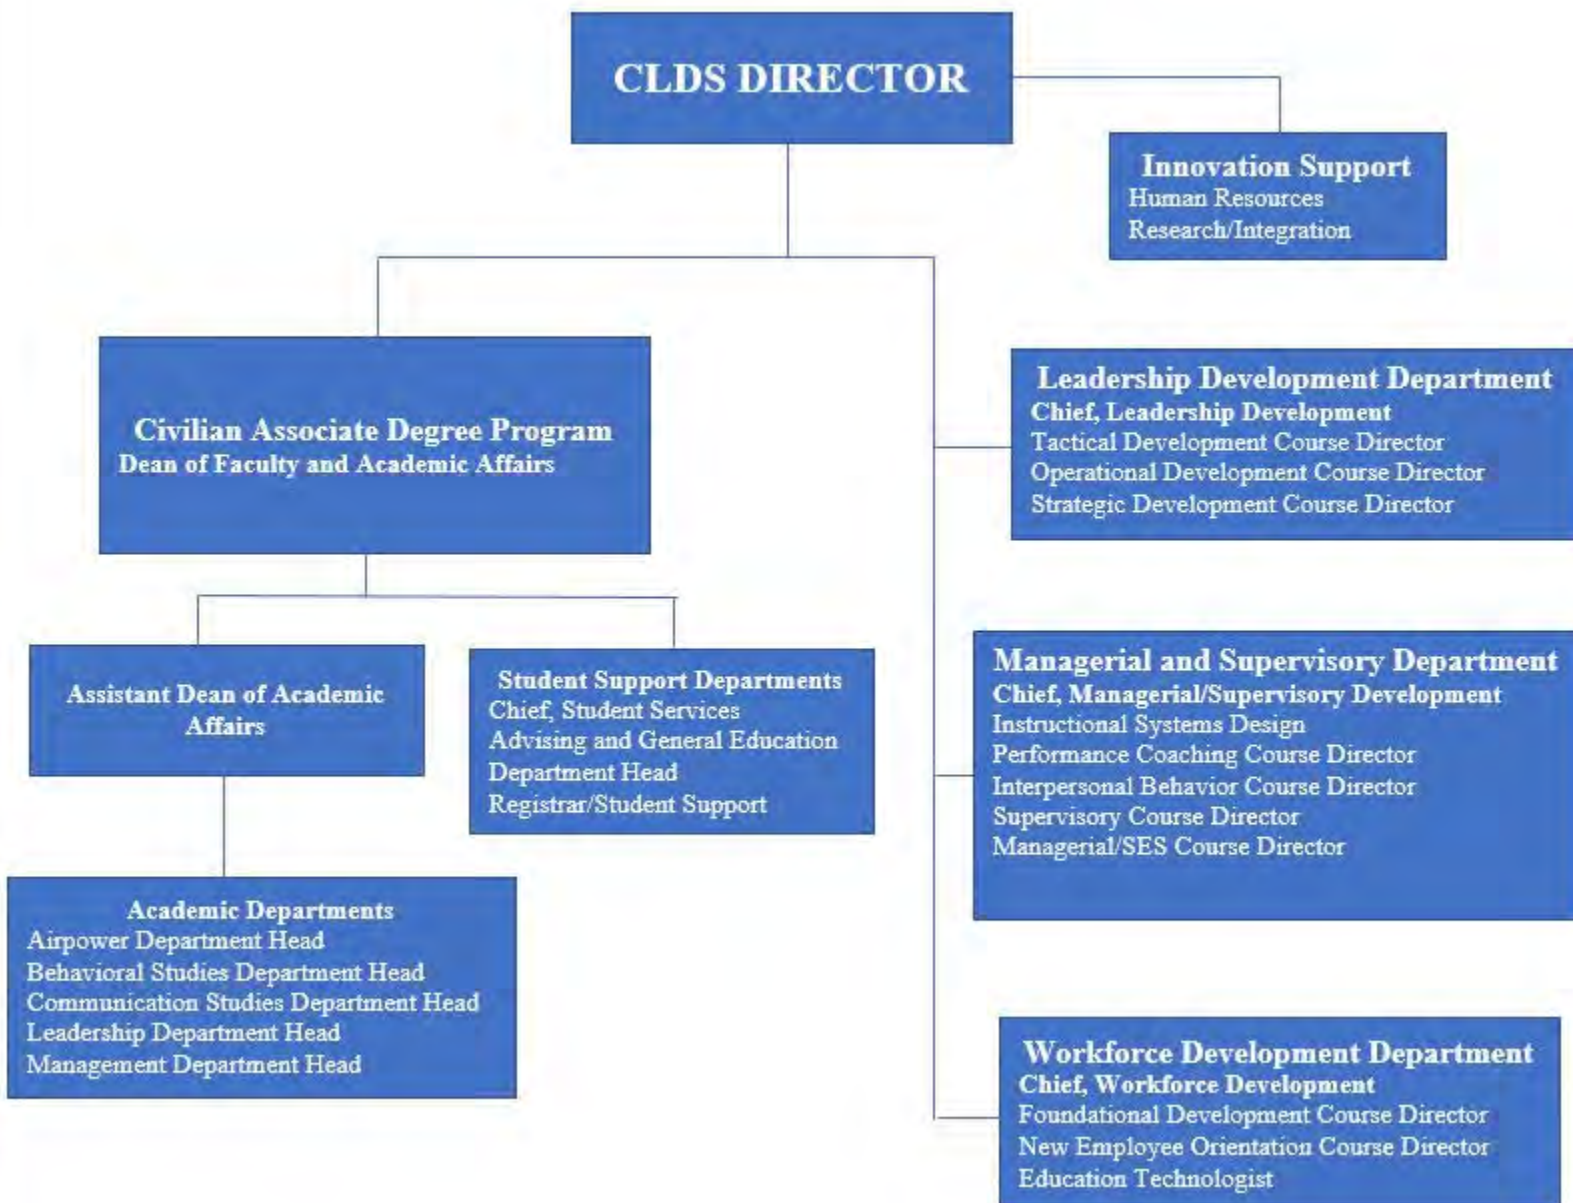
CLDS DIRECTOR

Innovation Support
Human Resources
Research/Integration

Civilian Associate Degree Program
Dean of Faculty and Academic Affairs

Leadership Development Department
Chief, Leadership Development
Tactical Development Course Director
Operational Development Course Director
Strategic Development Course Director

Assistant Dean of Academic Affairs

Student Support Departments
Chief, Student Services
Advising and General Education Department Head
Registrar/Student Support

Managerial and Supervisory Department
Chief, Managerial/Supervisory Development
Instructional Systems Design
Performance Coaching Course Director
Interpersonal Behavior Course Director
Supervisory Course Director
Managerial/SES Course Director

Academic Departments
Airpower Department Head
Behavioral Studies Department Head
Communication Studies Department Head
Leadership Department Head
Management Department Head

Workforce Development Department
Chief, Workforce Development
Foundational Development Course Director
New Employee Orientation Course Director
Education Technologist